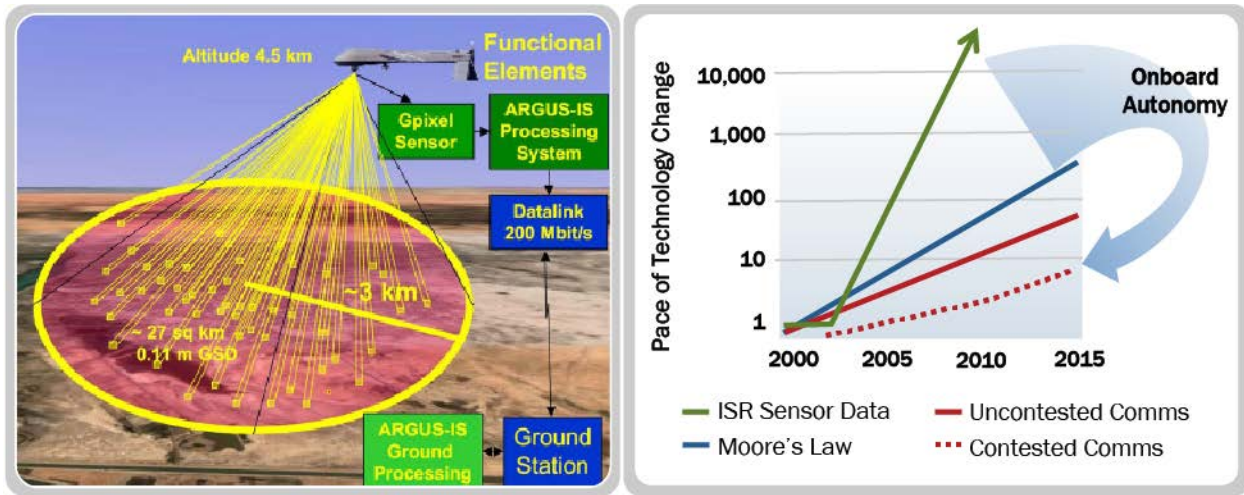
Altitude 4.5 km

Functional Elements

Gpixel Sensor

ARGUS-IS Processing System

Datalink 200 Mbit/s

~3 km

~ 27 sq km 0.11 m GSD

ARGUS-IS Ground Processing

Ground Station

Onboard Autonomy

Pace of Technology Change

10,000

1,000

100

10

1

2000

2005

2010

2015

ISR Sensor Data

Moore's Law

Uncontested Comms

Contested Comms